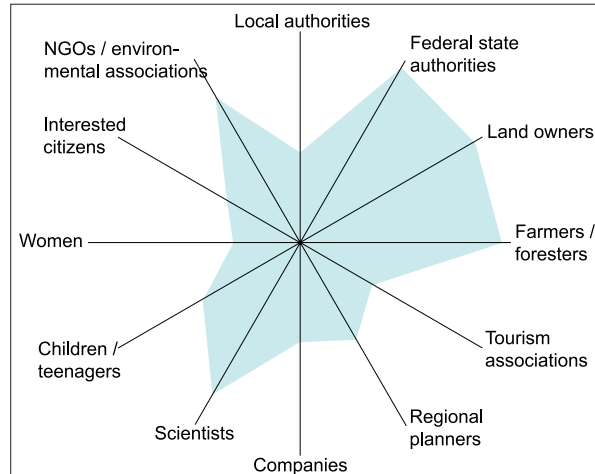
Local authorities

NGOs / environmental associations

Federal state authorities

Interested citizens

Land owners

Women

Farmers / foresters

Children / teenagers

Tourism associations

Scientists

Regional planners

Companies